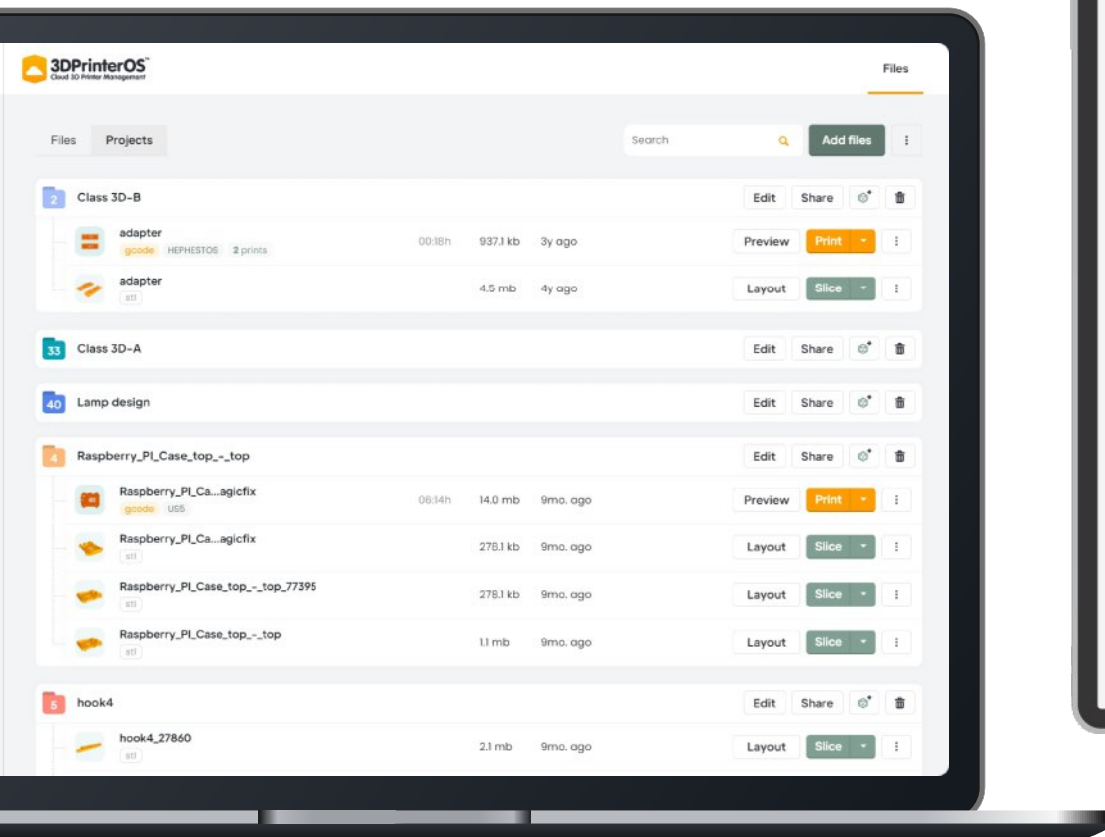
3DPrinterOS
Cloud 3D Printer Management

Files

Files Projects

Search

Add files

2 Class 3D-B
Edit Share

adapter
gcode HEPHESTOS 2 prints
00:18h 937.1 kb 3y ago
Preview Print

adapter
stl
4.5 mb 4y ago
Layout Slice

33 Class 3D-A
Edit Share

40 Lamp design
Edit Share

4 Raspberry_PI_Case_top_-_top
Edit Share

Raspberry_PI_Ca...agicfix
gcode US5
06:14h 14.0 mb 9mo. ago
Preview Print

Raspberry_PI_Ca...agicfix
stl
278.1 kb 9mo. ago
Layout Slice

Raspberry_PI_Case_top_-_top_77395
stl
278.1 kb 9mo. ago
Layout Slice

Raspberry_PI_Case_top_-_top
stl
1.1 mb 9mo. ago
Layout Slice

5 hook4
Edit Share

hook4_27860
stl
2.1 mb 9mo. ago
Layout Slice